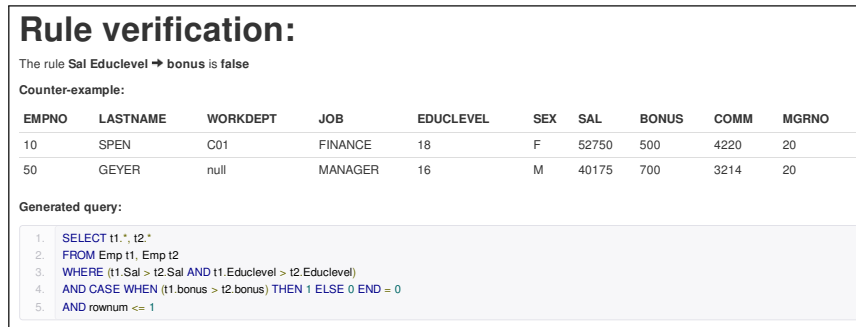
# Rule verification:

The rule **Sal Educlevel ➔ bonus** is **false**

**Counter-example:**

| EMPNO | LASTNAME | WORKDEPT | JOB | EDUCLEVEL | SEX | SAL | BONUS | COMM | MGRNO |
|---|---|---|---|---|---|---|---|---|---|
| 10 | SPEN | C01 | FINANCE | 18 | F | 52750 | 500 | 4220 | 20 |
| 50 | GEYER | null | MANAGER | 16 | M | 40175 | 700 | 3214 | 20 |

**Generated query:**

1. SELECT t1.*, t2.*
2. FROM Emp t1, Emp t2
3. WHERE (t1.Sal > t2.Sal AND t1.Educlevel > t2.Educlevel)
4. AND CASE WHEN (t1.bonus > t2.bonus) THEN 1 ELSE 0 END = 0
5. AND rownum <= 1